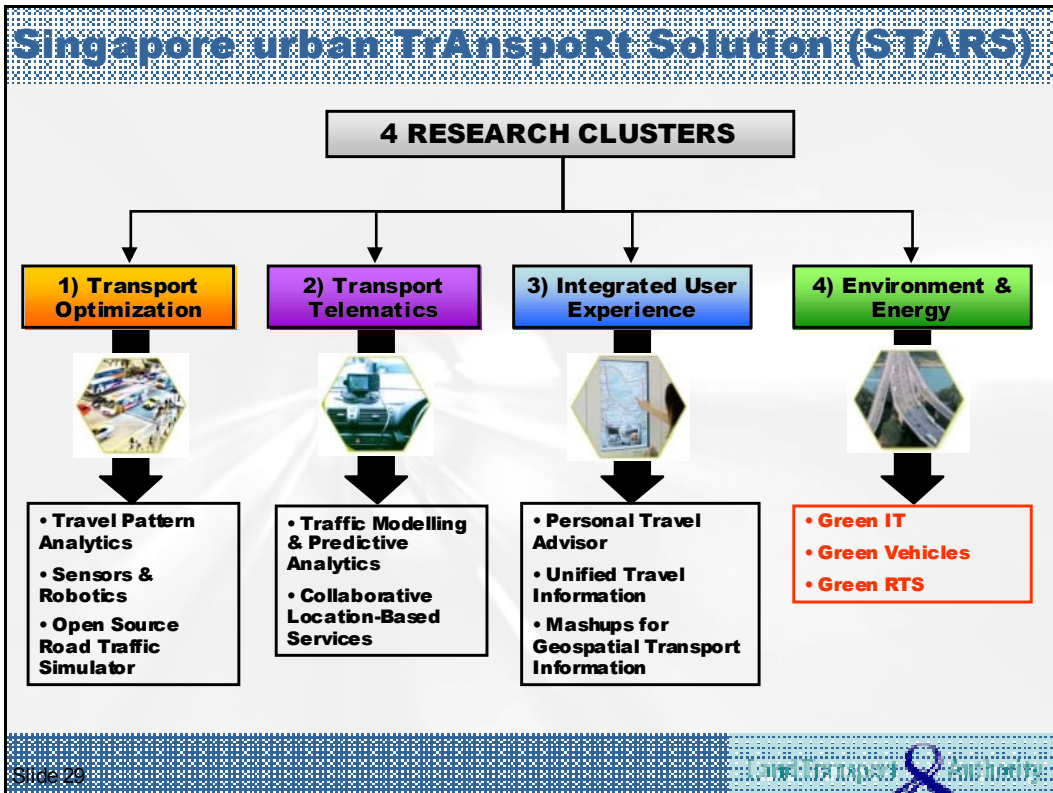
Singapore urban TrAnspoRt Solution (STARS)

4 RESEARCH CLUSTERS

1) Transport Optimization

2) Transport Telematics

3) Integrated User Experience

4) Environment & Energy

• Travel Pattern Analytics

• Sensors & Robotics

• Open Source Road Traffic Simulator

• Traffic Modelling & Predictive Analytics

• Collaborative Location-Based Services

• Personal Travel Advisor

• Unified Travel Information

• Mashups for Geospatial Transport Information

• Green IT

• Green Vehicles

• Green RTS

Slide 29

Land Transport Authority